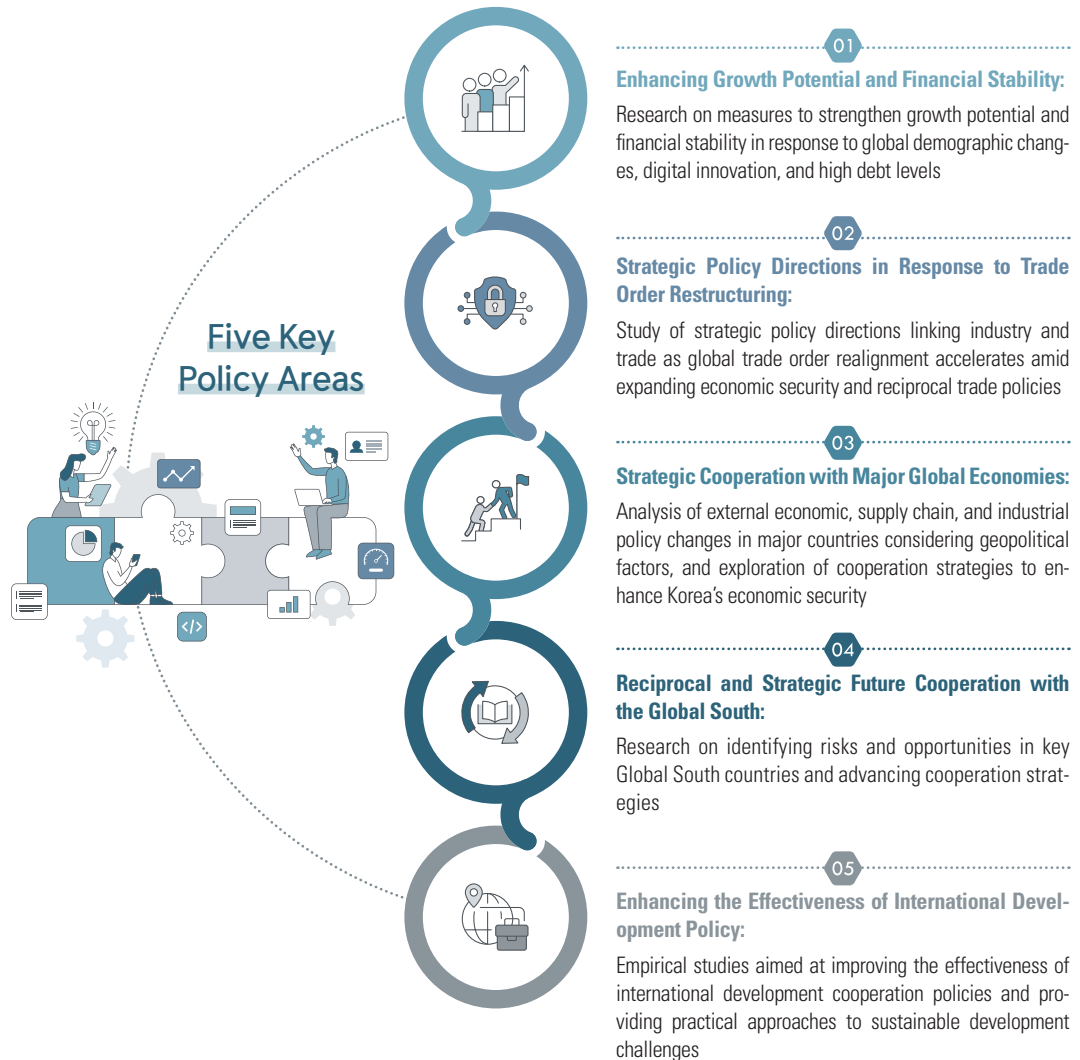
Five Key Policy Areas

01

Enhancing Growth Potential and Financial Stability:

Research on measures to strengthen growth potential and financial stability in response to global demographic changes, digital innovation, and high debt levels

02

Strategic Policy Directions in Response to Trade Order Restructuring:

Study of strategic policy directions linking industry and trade as global trade order realignment accelerates amid expanding economic security and reciprocal trade policies

03

Strategic Cooperation with Major Global Economies:

Analysis of external economic, supply chain, and industrial policy changes in major countries considering geopolitical factors, and exploration of cooperation strategies to enhance Korea's economic security

04

Reciprocal and Strategic Future Cooperation with the Global South:

Research on identifying risks and opportunities in key Global South countries and advancing cooperation strategies

05

Enhancing the Effectiveness of International Development Policy:

Empirical studies aimed at improving the effectiveness of international development cooperation policies and providing practical approaches to sustainable development challenges